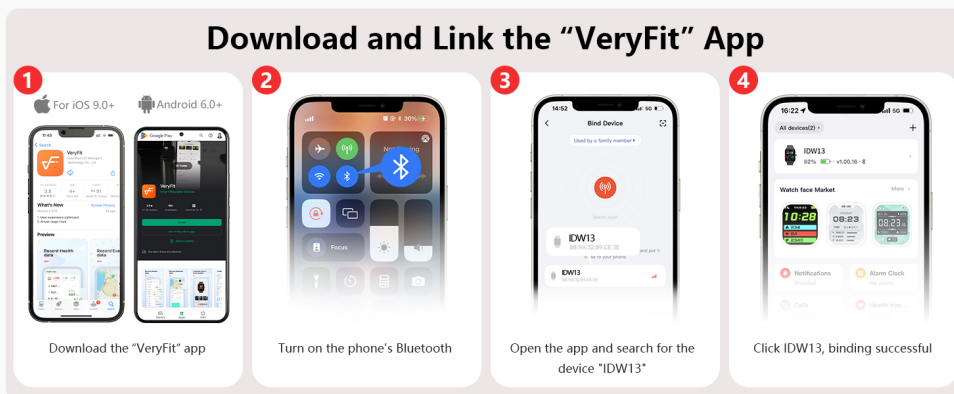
Download and Link the “VeryFit” App

1

For iOS 9.0+

Android 6.0+

VeryFit

What's New

Preview

Record Health data

Download the “VeryFit” app

2

30%

Not Playing

Focus

Turn on the phone's Bluetooth

3

14:52

Bind Device

Used by a family member

IDW13

IDW13

Open the app and search for the device "IDW13"

4

16:22

All devices(2)

IDW13

82%

v1.00.16

Watch face Market

More

10:28

08:23

08:23

Notifications

Alarm Clock

Calls

Click IDW13, binding successful